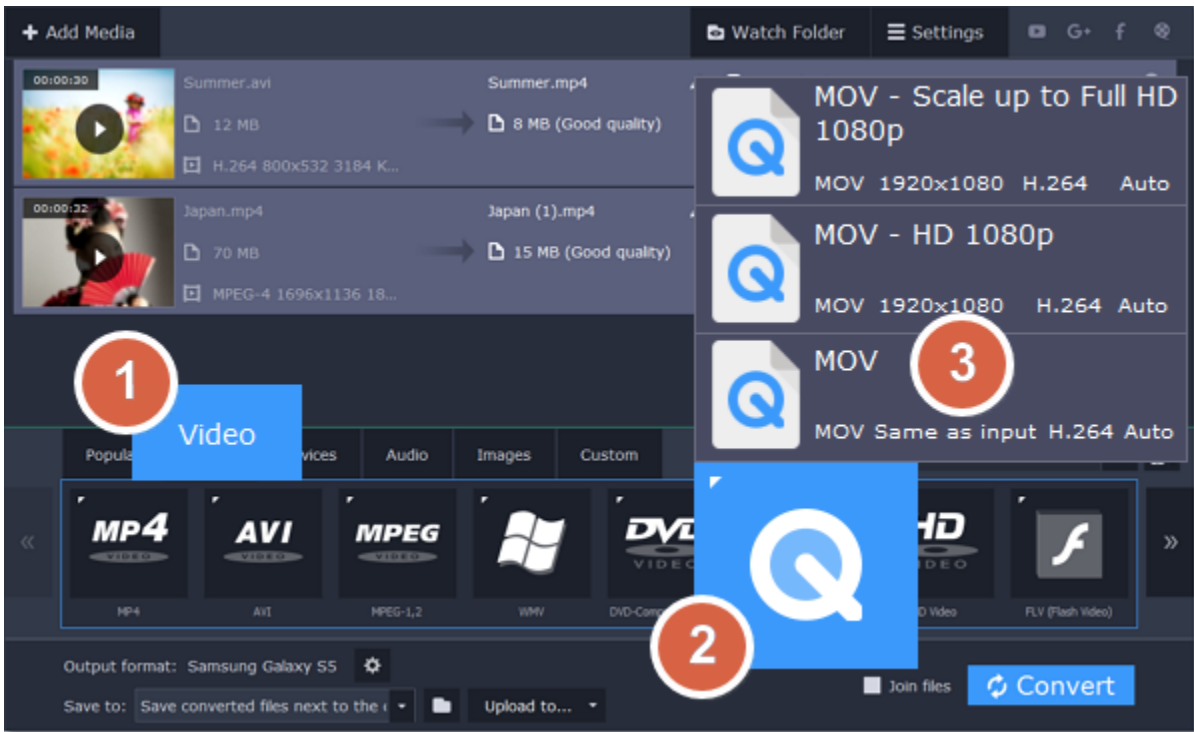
+ Add Media

Watch Folder

Settings

00:00:30

Summer.avi

12 MB

H.264 800x532 3184 K...

Summer.mp4

8 MB (Good quality)

00:00:32

Japan.mp4

70 MB

MPEG-4 1696x1136 18...

Japan (1).mp4

15 MB (Good quality)

MOV - Scale up to Full HD 1080p

MOV 1920x1080 H.264 Auto

MOV - HD 1080p

MOV 1920x1080 H.264 Auto

MOV

3

MOV Same as input H.264 Auto

1

Popula

Video

vices

Audio

Images

Custom

«

MP4 VIDEO

AVI VIDEO

MPEG VIDEO

DVD VIDEO

HD VIDEO

»

MP4

AVI

MPEG-1,2

WMV

DVD-Comp

D Video

FLV (Flash Video)

2

Output format: Samsung Galaxy S5

Save to: Save converted files next to the

Upload to...

Join files

Convert